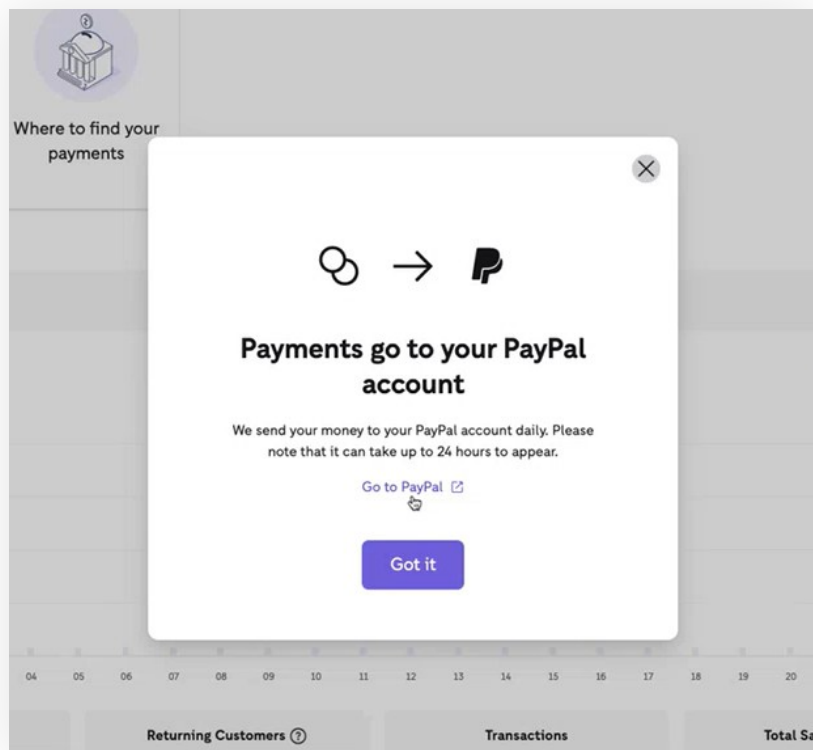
Where to find your payments

Payments go to your PayPal account

We send your money to your PayPal account daily. Please note that it can take up to 24 hours to appear.

Go to PayPal

Got it

04 05 06 07 08 09 10 11 12 13 14 15 16 17 18 19 20

Returning Customers

Transactions

Total Sa